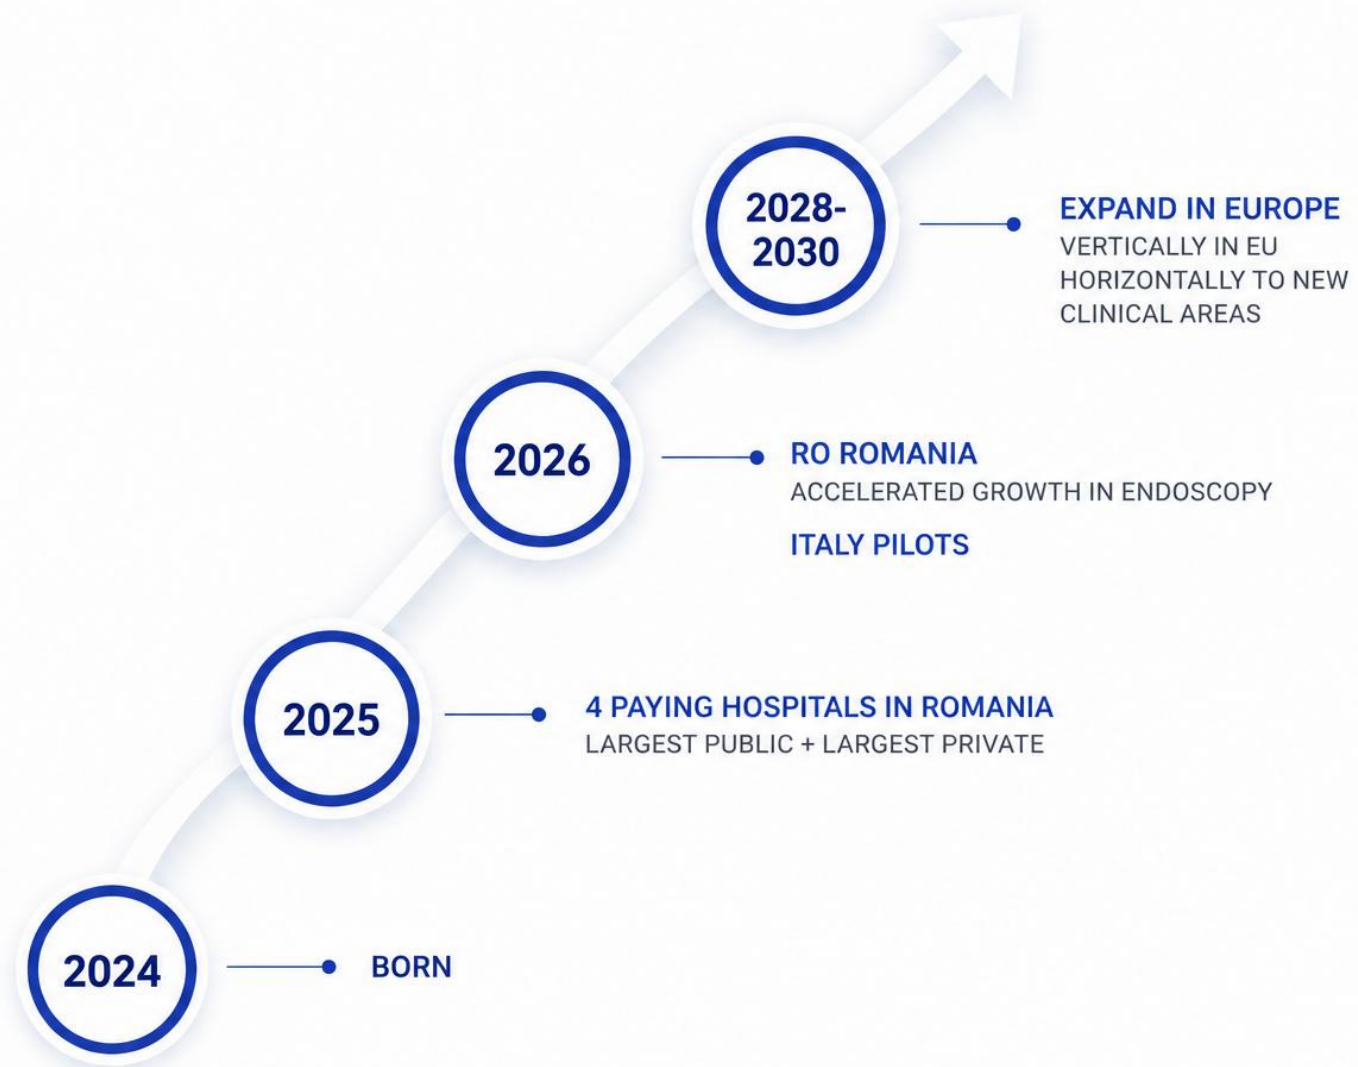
2028-
2030

EXPAND IN EUROPE
VERTICALLY IN EU
HORIZONTALLY TO NEW CLINICAL AREAS

2026

RO ROMANIA
ACCELERATED GROWTH IN ENDOSCOPY

ITALY PILOTS

2025

4 PAYING HOSPITALS IN ROMANIA
LARGEST PUBLIC + LARGEST PRIVATE

2024

BORN